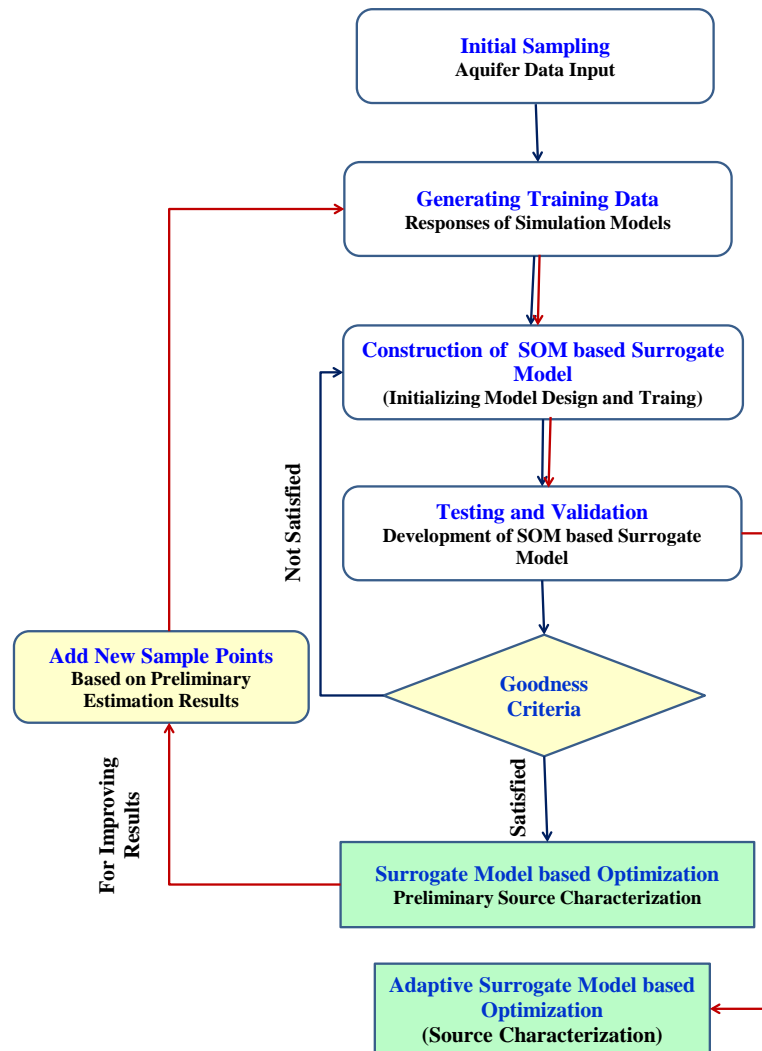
Initial Sampling
Aquifer Data Input

Generating Training Data
Responses of Simulation Models

Construction of SOM based Surrogate Model
(Initializing Model Design and Traing)

Not Satisfied

Testing and Validation
Development of SOM based Surrogate Model

Add New Sample Points
Based on Preliminary Estimation Results

Goodness Criteria

For Improving Results

Satisfied

Surrogate Model based Optimization
Preliminary Source Characterization

Adaptive Surrogate Model based Optimization
(Source Characterization)